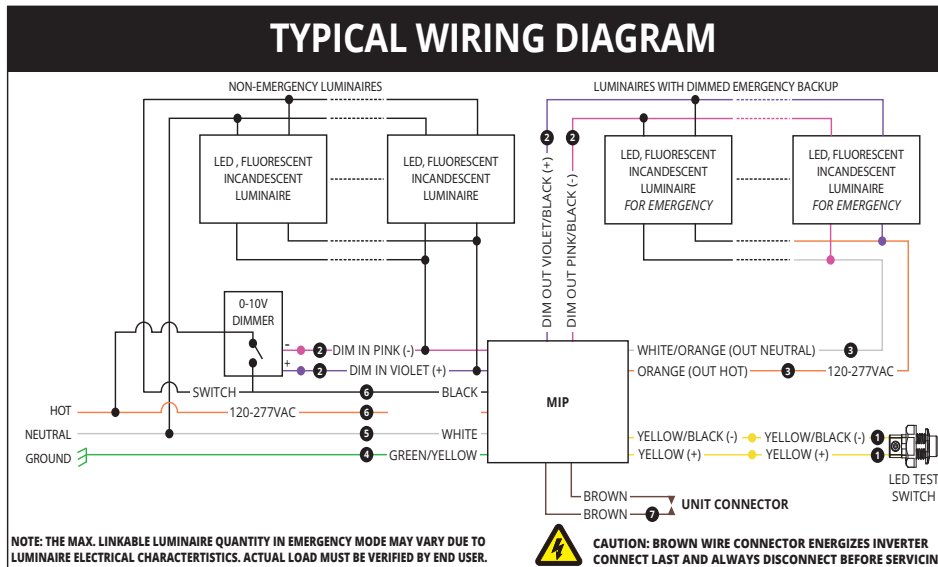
TYPICAL WIRING DIAGRAM

NON-EMERGENCY LUMINAIRES

LED , FLUORESCENT INCANDESCENT LUMINAIRE

LED, FLUORESCENT INCANDESCENT LUMINAIRE

LUMINAIRES WITH DIMMED EMERGENCY BACKUP

2 DIM OUT VIOLET/BLACK (+)

2 DIM OUT PINK/BLACK (-)

LED, FLUORESCENT INCANDESCENT LUMINAIRE FOR EMERGENCY

LED, FLUORESCENT INCANDESCENT LUMINAIRE FOR EMERGENCY

0-10V DIMMER

-
+

2 DIM IN PINK (-)

2 DIM IN VIOLET (+)

SWITCH

6 BLACK

HOT

120-277VAC 6

NEUTRAL

5 WHITE

GROUND

4 GREEN/YELLOW

MIP

WHITE/ORANGE (OUT NEUTRAL) 3

ORANGE (OUT HOT) 3 120-277VAC

YELLOW/BLACK (-) YELLOW/BLACK (-) 1

YELLOW (+) YELLOW (+) 1

LED TEST SWITCH

BROWN

BROWN 7

UNIT CONNECTOR

NOTE: THE MAX. LINKABLE LUMINAIRE QUANTITY IN EMERGENCY MODE MAY VARY DUE TO LUMINAIRE ELECTRICAL CHARACTERTISTICS. ACTUAL LOAD MUST BE VERIFIED BY END USER.

CAUTION: BROWN WIRE CONNECTOR ENERGIZES INVERTER CONNECT LAST AND ALWAYS DISCONNECT BEFORE SERVICIN